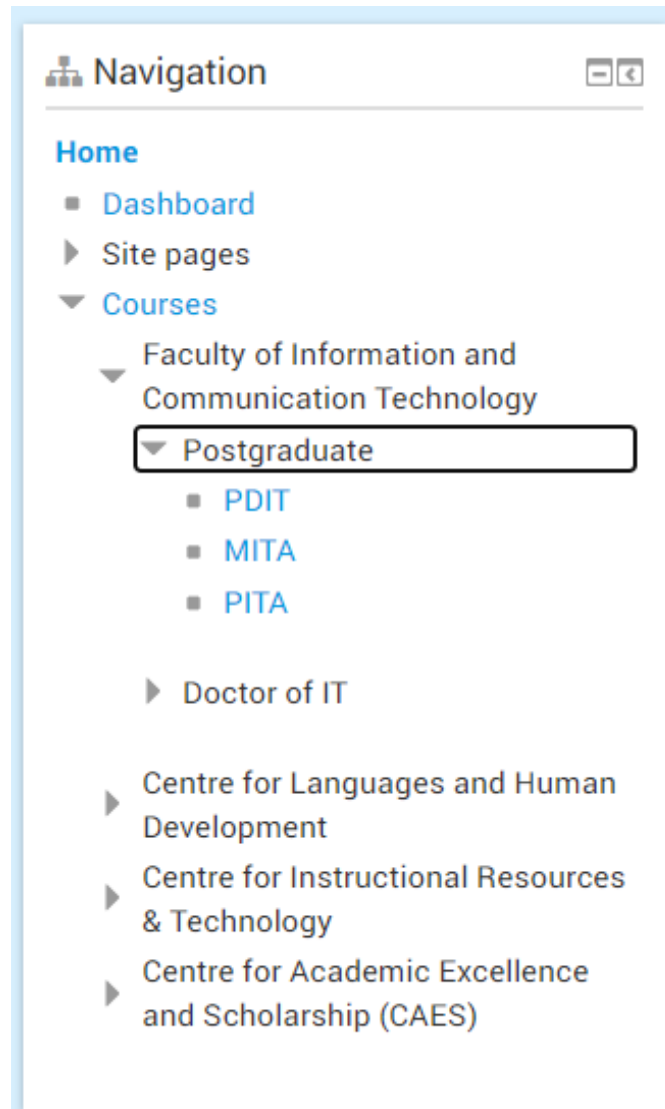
Navigation

Home

Dashboard

Site pages

Courses

Faculty of Information and Communication Technology

Postgraduate

PDIT

MITA

PITA

Doctor of IT

Centre for Languages and Human Development

Centre for Instructional Resources & Technology

Centre for Academic Excellence and Scholarship (CAES)